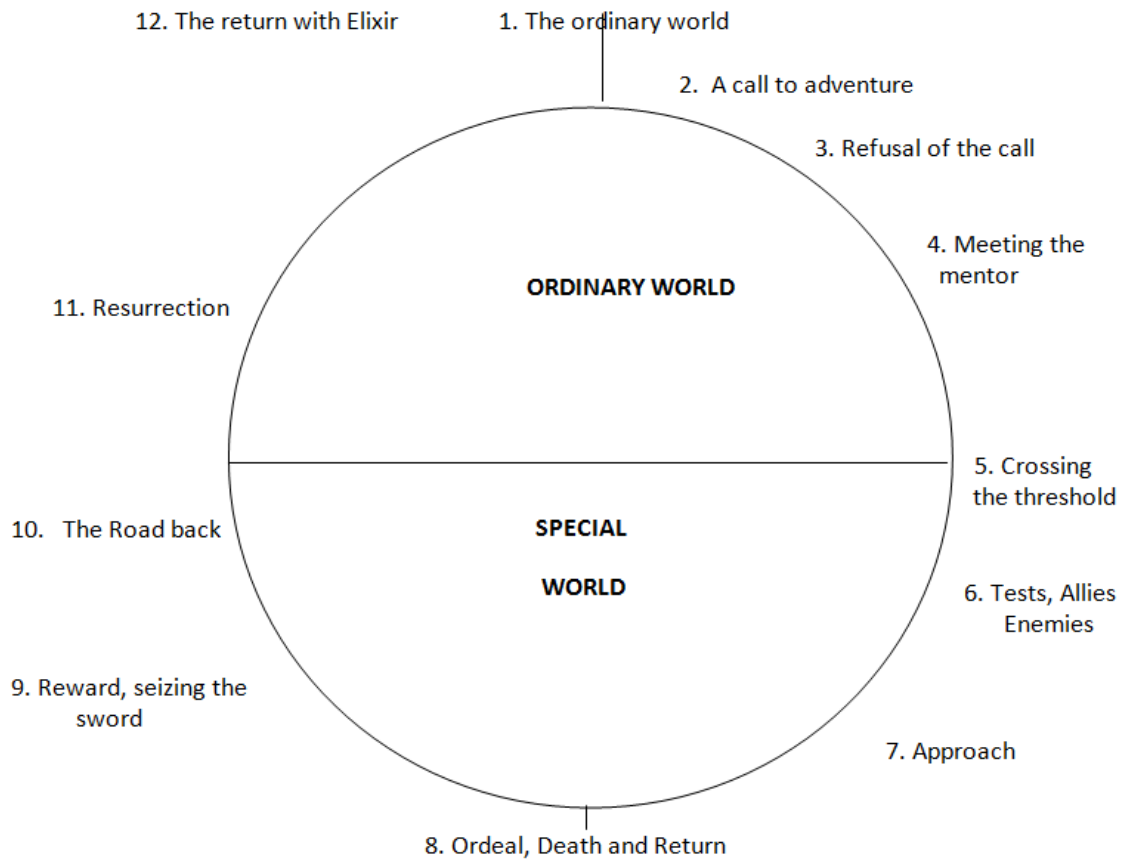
12. The return with Elixir

1. The ordinary world

2. A call to adventure

3. Refusal of the call

4. Meeting the mentor

ORDINARY WORLD

11. Resurrection

5. Crossing the threshold

10. The Road back

SPECIAL WORLD

6. Tests, Allies Enemies

9. Reward, seizing the sword

7. Approach

8. Ordeal, Death and Return